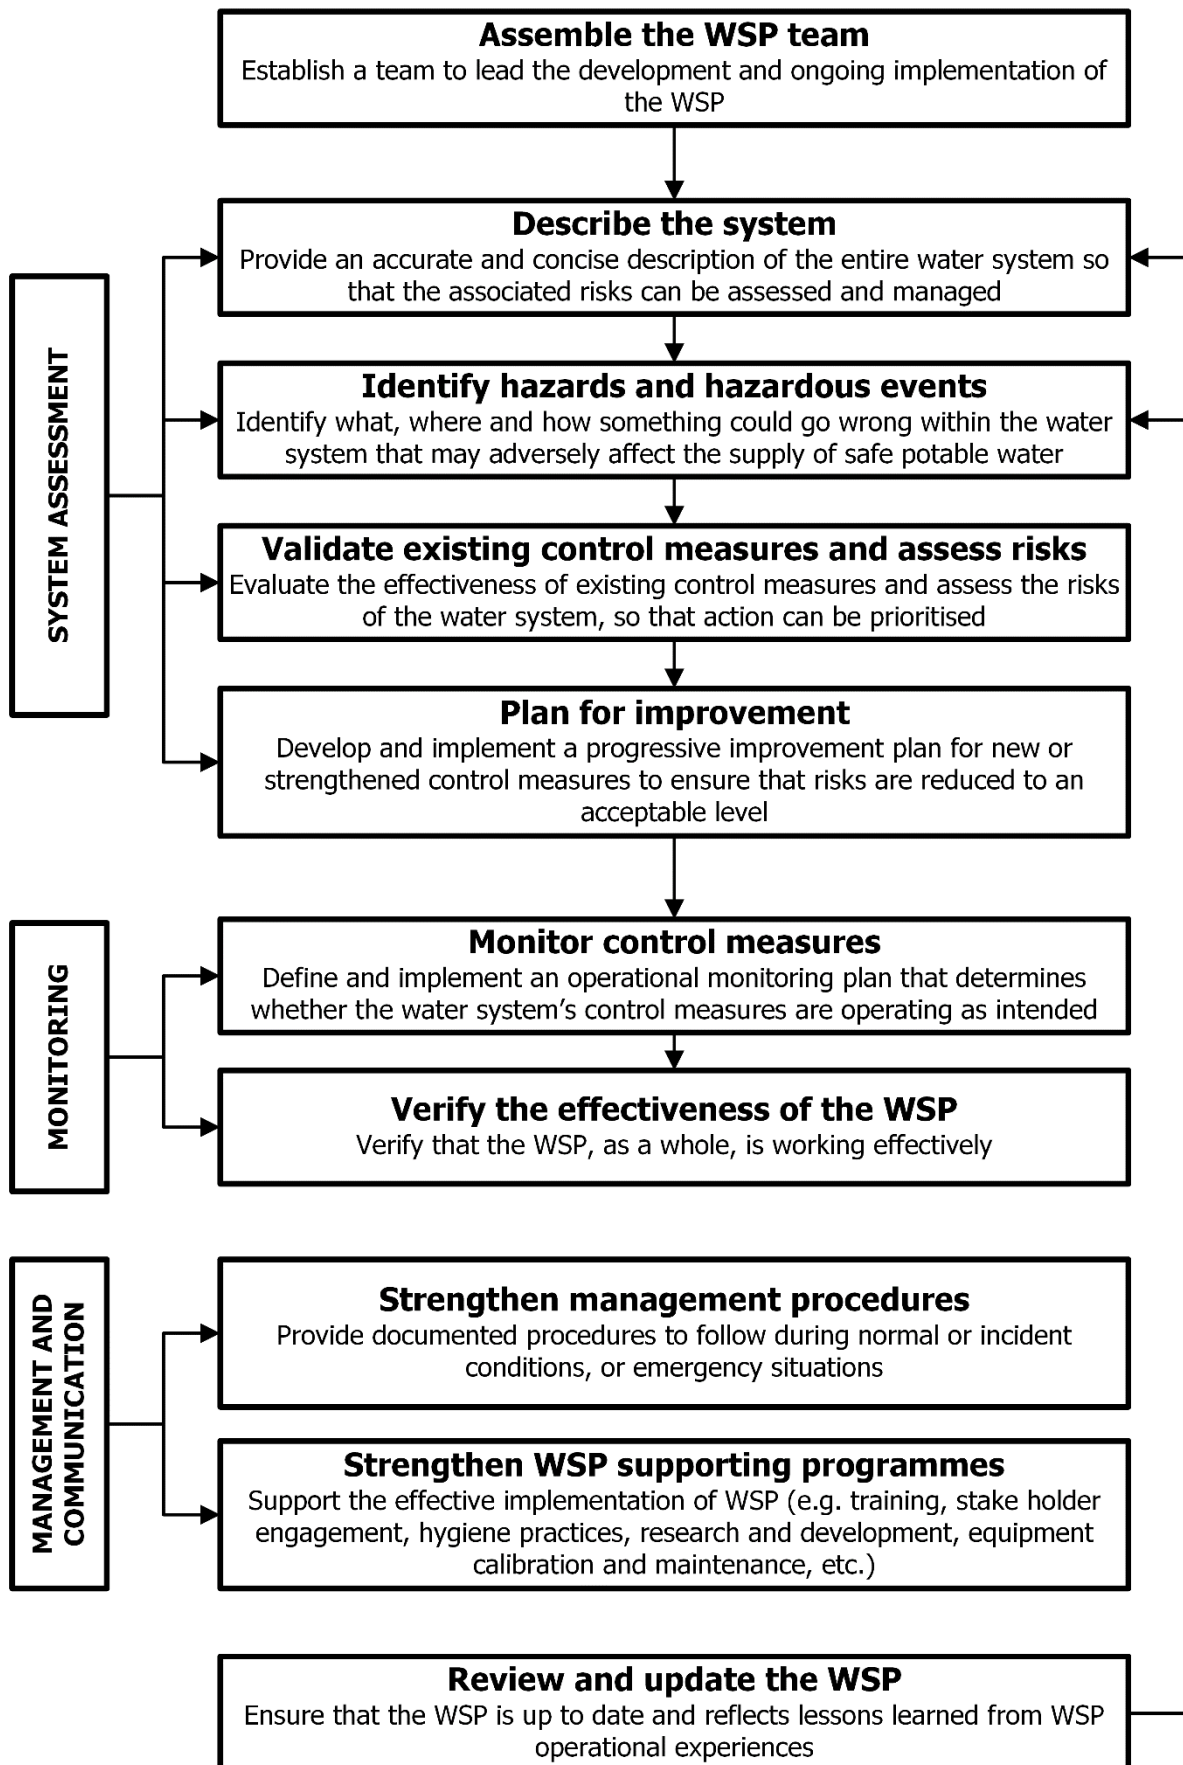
**Assemble the WSP team**
Establish a team to lead the development and ongoing implementation of the WSP

SYSTEM ASSESSMENT

**Describe the system**
Provide an accurate and concise description of the entire water system so that the associated risks can be assessed and managed

**Identify hazards and hazardous events**
Identify what, where and how something could go wrong within the water system that may adversely affect the supply of safe potable water

**Validate existing control measures and assess risks**
Evaluate the effectiveness of existing control measures and assess the risks of the water system, so that action can be prioritised

**Plan for improvement**
Develop and implement a progressive improvement plan for new or strengthened control measures to ensure that risks are reduced to an acceptable level

MONITORING

**Monitor control measures**
Define and implement an operational monitoring plan that determines whether the water system's control measures are operating as intended

**Verify the effectiveness of the WSP**
Verify that the WSP, as a whole, is working effectively

MANAGEMENT AND COMMUNICATION

**Strengthen management procedures**
Provide documented procedures to follow during normal or incident conditions, or emergency situations

**Strengthen WSP supporting programmes**
Support the effective implementation of WSP (e.g. training, stake holder engagement, hygiene practices, research and development, equipment calibration and maintenance, etc.)

**Review and update the WSP**
Ensure that the WSP is up to date and reflects lessons learned from WSP operational experiences